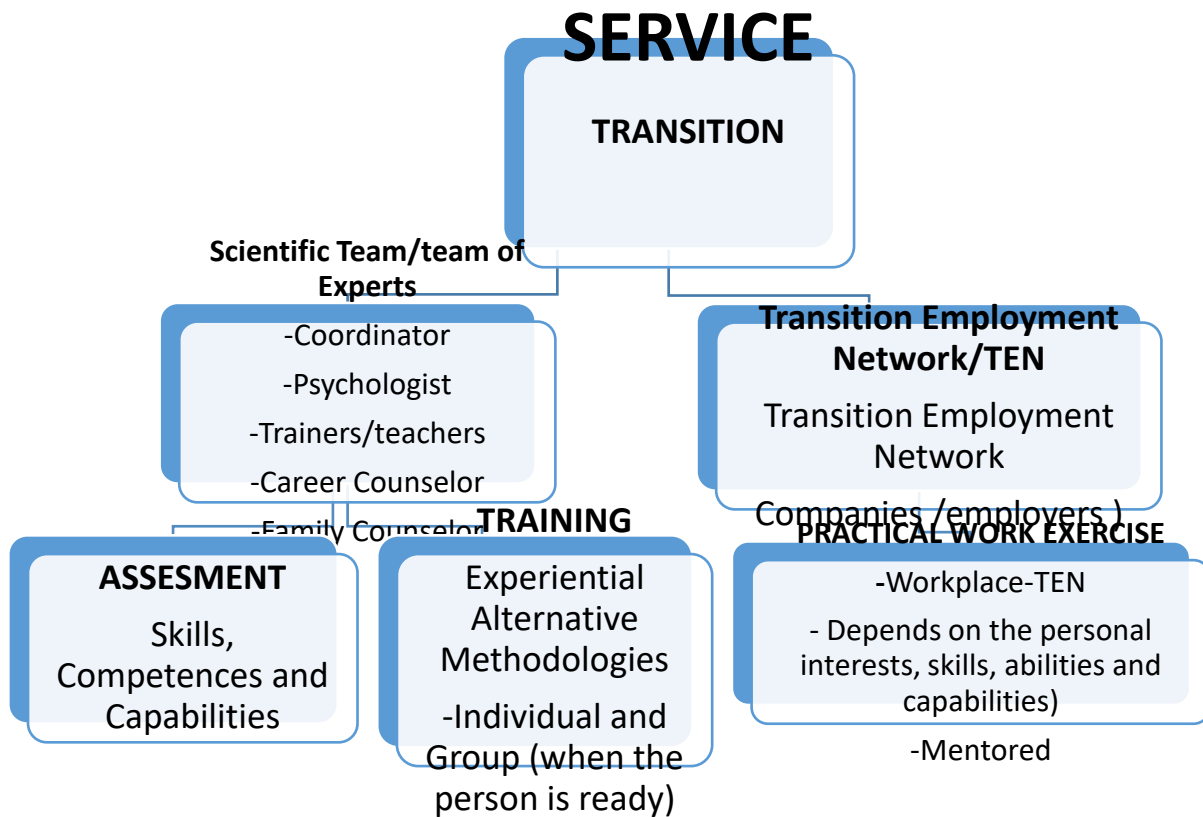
SERVICE

TRANSITION

Scientific Team/team of Experts

-Coordinator
-Psychologist
-Trainers/teachers
-Career Counselor
-Family Counselor

Transition Employment Network/TEN

Transition Employment Network

Companies (employers )

ASSESMENT

Skills, Competences and Capabilities

TRAINING

Experiential Alternative Methodologies

-Individual and Group (when the person is ready)

PRACTICAL WORK EXERCISE

-Workplace-TEN

- Depends on the personal interests, skills, abilities and capabilities)

-Mentored